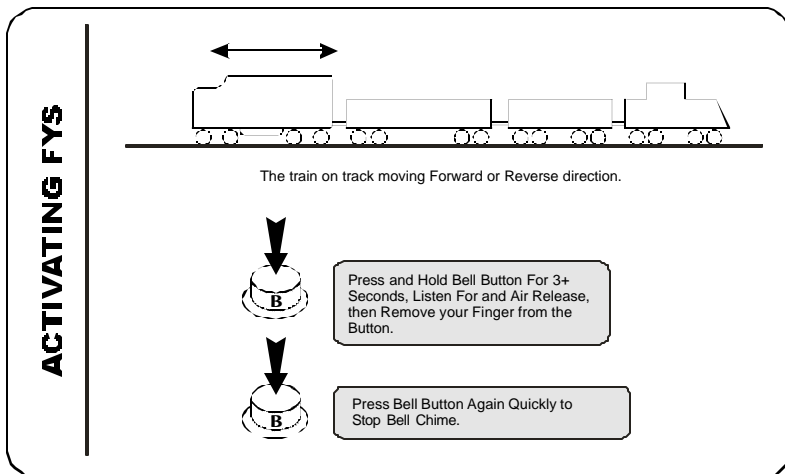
ACTIVATING FYS

The train on track moving Forward or Reverse direction.

B

Press and Hold Bell Button For 3+ Seconds, Listen For and Air Release, then Remove your Finger from the Button.

B

Press Bell Button Again Quickly to Stop Bell Chime.